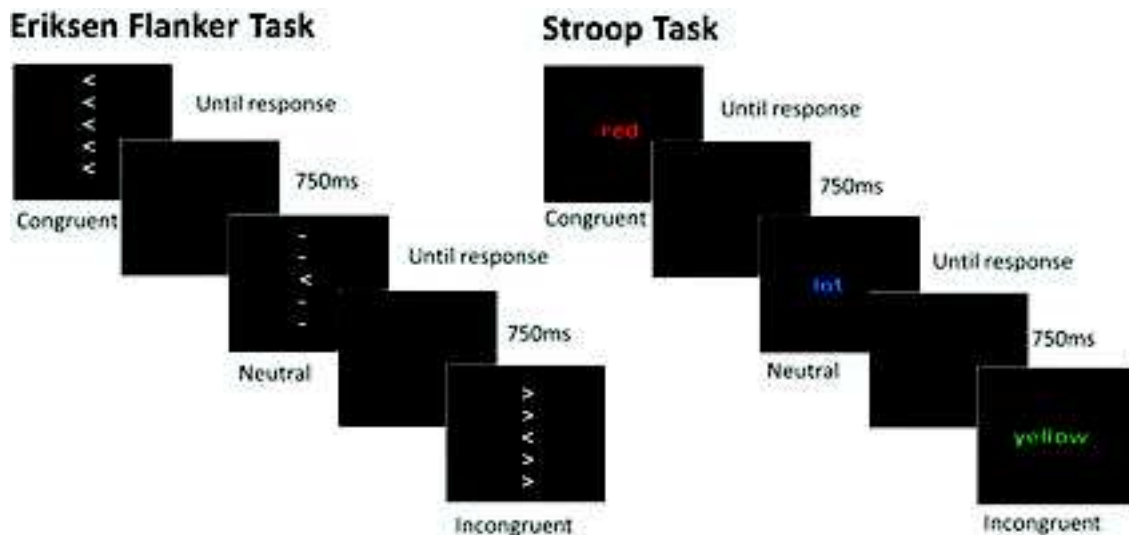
Eriksen Flanker Task

<<<<<

Until response

Congruent

750ms

- - < - -

Until response

Neutral

750ms

>><>>

Incongruent

Stroop Task

red

Until response

Congruent

750ms

lot

Until response

Neutral

750ms

yellow

Incongruent